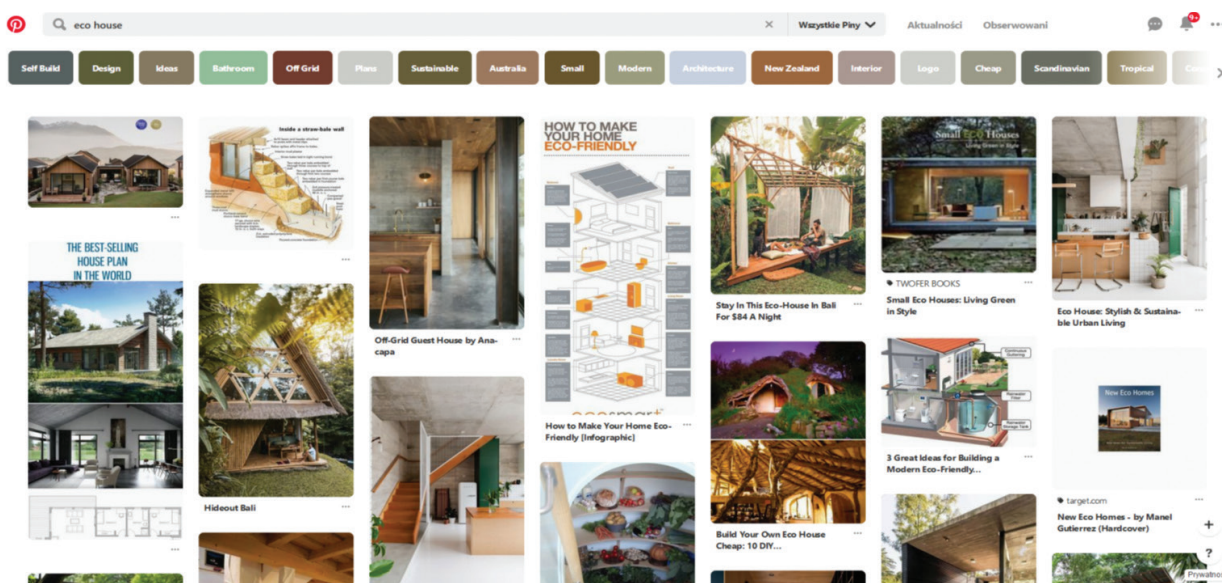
eco house

Wszystkie Piny

Aktualności

Obserwowani

9+

Self Build | Design | Ideas | Bathroom | Off Grid | Plans | Sustainable | Australia | Small | Modern | Architecture | New Zealand | Interior | Logo | Cheap | Scandinavian | Tropical

THE BEST-SELLING HOUSE PLAN IN THE WORLD

Inside a straw-bale wall

Hideout Bali

Off-Grid Guest House by Anacapa

HOW TO MAKE YOUR HOME ECO-FRIENDLY

How to Make Your Home Eco-Friendly [Infographic]

Stay In This Eco-House In Bali For $84 A Night

Build Your Own Eco House Cheap: 10 DIY...

Small Eco Houses
Living Green in Style

TWOFER BOOKS

Small Eco Houses: Living Green in Style

3 Great Ideas for Building a Modern Eco-Friendly...

Eco House: Stylish & Sustainable Urban Living

New Eco Homes

target.com

New Eco Homes - by Manel Gutierrez (Hardcover)

Prywatno